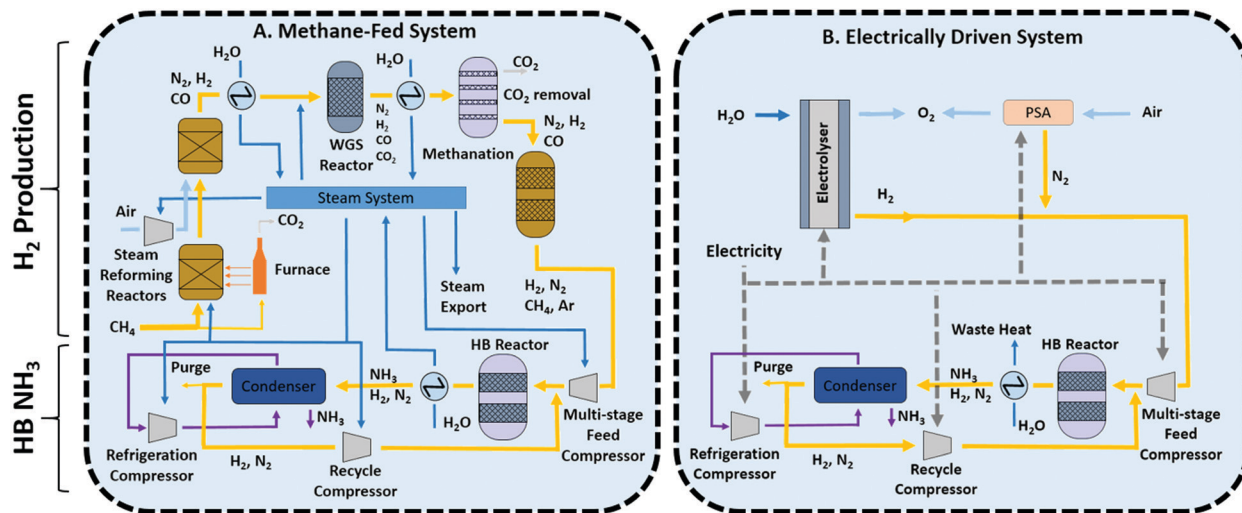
$H_2$ Production

HB $NH_3$

A. Methane-Fed System

$H_2O$

$N_2$, $H_2$
CO

WGS Reactor

$N_2$
$H_2$
CO
$CO_2$

$H_2O$

$CO_2$

$CO_2$ removal

Methanation

$N_2$, $H_2$
CO

Steam System

Air

Steam Reforming Reactors

$CO_2$

Furnace

Steam Export

$H_2$, $N_2$
$CH_4$, Ar

$CH_4$

Purge

Condenser

$NH_3$
$H_2$, $N_2$

HB Reactor

$NH_3$

$H_2O$

Multi-stage Feed Compressor

Refrigeration Compressor

$H_2$, $N_2$

Recycle Compressor

B. Electrically Driven System

$H_2O$

Electrolyser

$O_2$

PSA

Air

$N_2$

$H_2$

Electricity

Waste Heat

HB Reactor

Purge

Condenser

$NH_3$
$H_2$, $N_2$

$NH_3$

$H_2O$

Multi-stage Feed Compressor

Refrigeration Compressor

$H_2$, $N_2$

Recycle Compressor